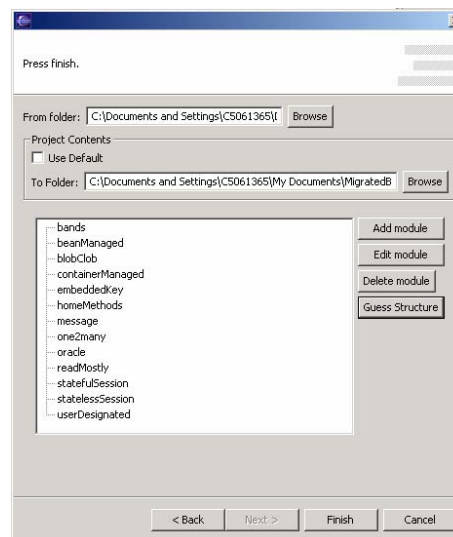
Press finish.

From folder: C:\Documents and Settings\C5061365\[ Browse

Project Contents

Use Default

To Folder: C:\Documents and Settings\C5061365\My Documents\MigratedB Browse

bands
beanManaged
blobClob
containerManaged
embeddedKey
homeMethods
message
one2many
oracle
readMostly
statefulSession
statelessSession
userDesignated

Add module
Edit module
Delete module
Guess Structure

< Back Next > Finish Cancel